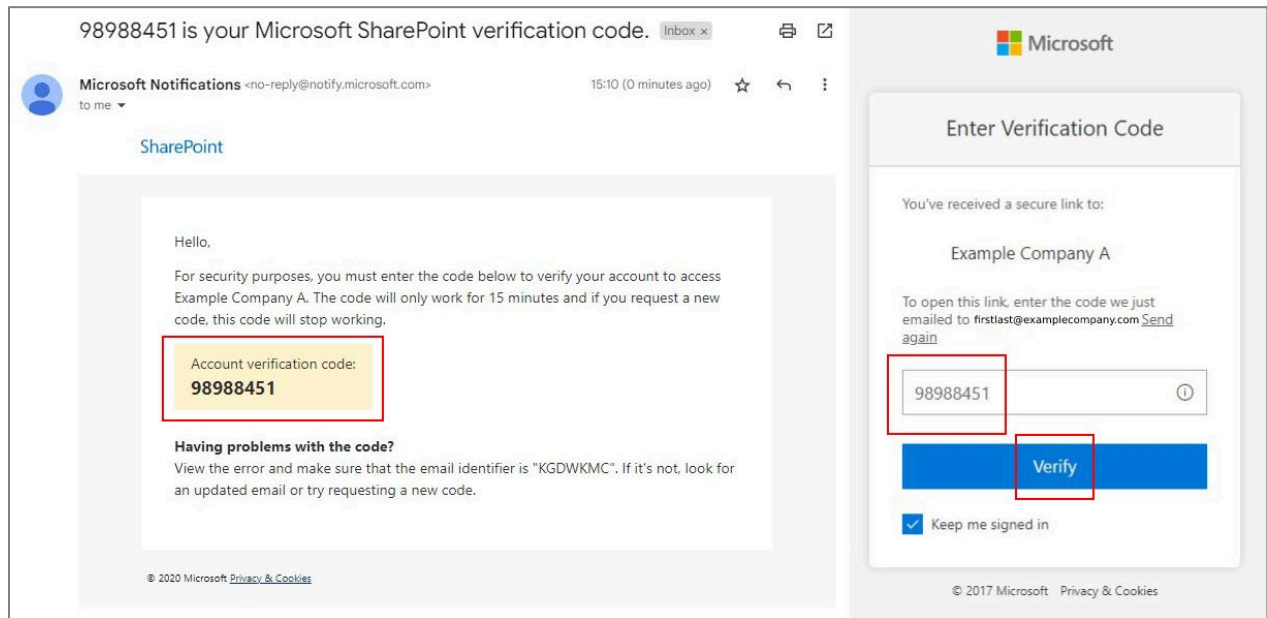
98988451 is your Microsoft SharePoint verification code. Inbox ×

Microsoft Notifications <no-reply@notify.microsoft.com>
to me ▾

15:10 (0 minutes ago)

SharePoint

Hello,

For security purposes, you must enter the code below to verify your account to access Example Company A. The code will only work for 15 minutes and if you request a new code, this code will stop working.

Account verification code:
98988451

Having problems with the code?
View the error and make sure that the email identifier is "KGDWKMC". If it's not, look for an updated email or try requesting a new code.

© 2020 Microsoft Privacy & Cookies

Microsoft

Enter Verification Code

You've received a secure link to:

Example Company A

To open this link, enter the code we just emailed to firstlast@examplecompany.com Send again

98988451

Verify

Keep me signed in

© 2017 Microsoft Privacy & Cookies